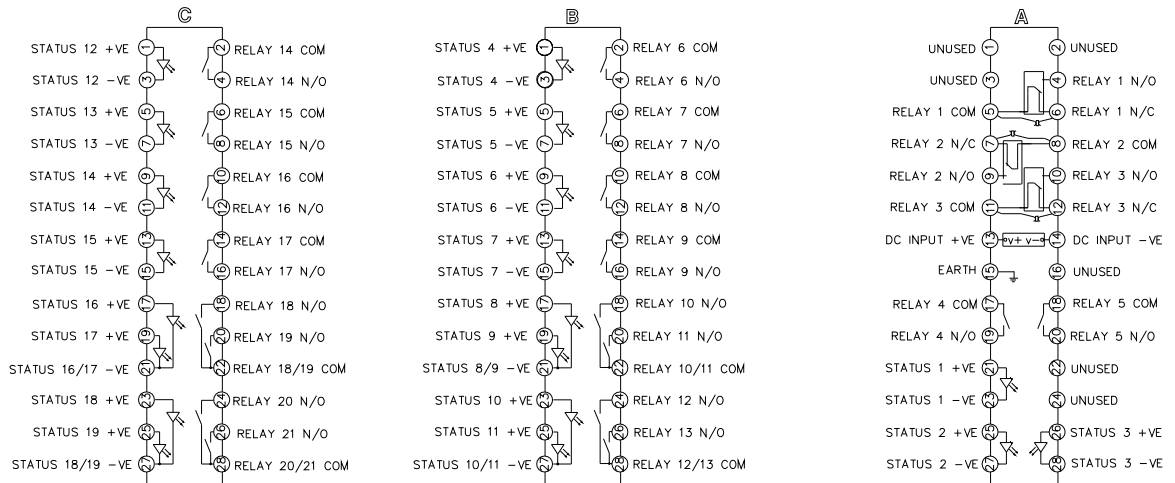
C

STATUS 12 +VE 1
STATUS 12 -VE 3
STATUS 13 +VE 5
STATUS 13 -VE 7
STATUS 14 +VE 9
STATUS 14 -VE 11
STATUS 15 +VE 13
STATUS 15 -VE 15
STATUS 16 +VE 17
STATUS 17 +VE 19
STATUS 16/17 -VE 21
STATUS 18 +VE 23
STATUS 19 +VE 25
STATUS 18/19 -VE 27

2 RELAY 14 COM
4 RELAY 14 N/O
6 RELAY 15 COM
8 RELAY 15 N/O
10 RELAY 16 COM
12 RELAY 16 N/O
14 RELAY 17 COM
16 RELAY 17 N/O
18 RELAY 18 N/O
20 RELAY 19 N/O
22 RELAY 18/19 COM
24 RELAY 20 N/O
26 RELAY 21 N/O
28 RELAY 20/21 COM

B

STATUS 4 +VE 1
STATUS 4 -VE 3
STATUS 5 +VE 5
STATUS 5 -VE 7
STATUS 6 +VE 9
STATUS 6 -VE 11
STATUS 7 +VE 13
STATUS 7 -VE 15
STATUS 8 +VE 17
STATUS 9 +VE 19
STATUS 8/9 -VE 21
STATUS 10 +VE 23
STATUS 11 +VE 25
STATUS 10/11 -VE 27

2 RELAY 6 COM
4 RELAY 6 N/O
6 RELAY 7 COM
8 RELAY 7 N/O
10 RELAY 8 COM
12 RELAY 8 N/O
14 RELAY 9 COM
16 RELAY 9 N/O
18 RELAY 10 N/O
20 RELAY 11 N/O
22 RELAY 10/11 COM
24 RELAY 12 N/O
26 RELAY 13 N/O
28 RELAY 12/13 COM

A

UNUSED 1
UNUSED 3
RELAY 1 COM 5
RELAY 2 N/C 7
RELAY 2 N/O 9
RELAY 3 COM 11
DC INPUT +VE 13
EARTH 15
RELAY 4 COM 17
RELAY 4 N/O 19
STATUS 1 +VE 21
STATUS 1 -VE 23
STATUS 2 +VE 25
STATUS 2 -VE 27

v+ v-

2 UNUSED
4 RELAY 1 N/O
6 RELAY 1 N/C
8 RELAY 2 COM
10 RELAY 3 N/O
12 RELAY 3 N/C
14 DC INPUT -VE
16 UNUSED
18 RELAY 5 COM
20 RELAY 5 N/O
22 UNUSED
24 UNUSED
26 STATUS 3 +VE
28 STATUS 3 -VE